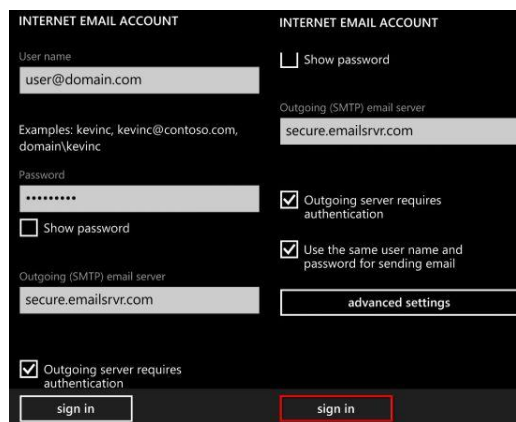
INTERNET EMAIL ACCOUNT

User name

user@domain.com

Examples: kevinc, kevinc@contoso.com, domain\kevinc

Password

•••••••••

Show password

Outgoing (SMTP) email server

secure.emailsrvr.com

Outgoing server requires authentication

sign in

INTERNET EMAIL ACCOUNT

Show password

Outgoing (SMTP) email server

secure.emailsrvr.com

Outgoing server requires authentication

Use the same user name and password for sending email

advanced settings

sign in